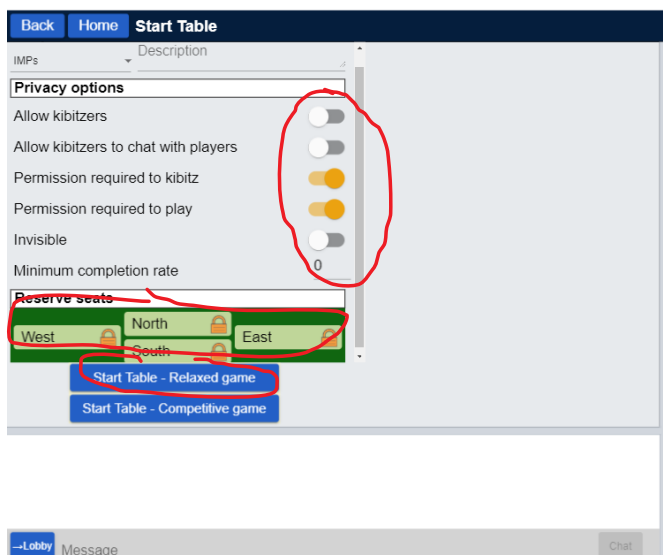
Back Home Start Table

IMPs

Description

Privacy options

Allow kibitzers

Allow kibitzers to chat with players

Permission required to kibitz

Permission required to play

Invisible

Minimum completion rate 0

Reserve seats

North

West

East

South

Start Table - Relaxed game

Start Table - Competitive game

→Lobby Message

Chat